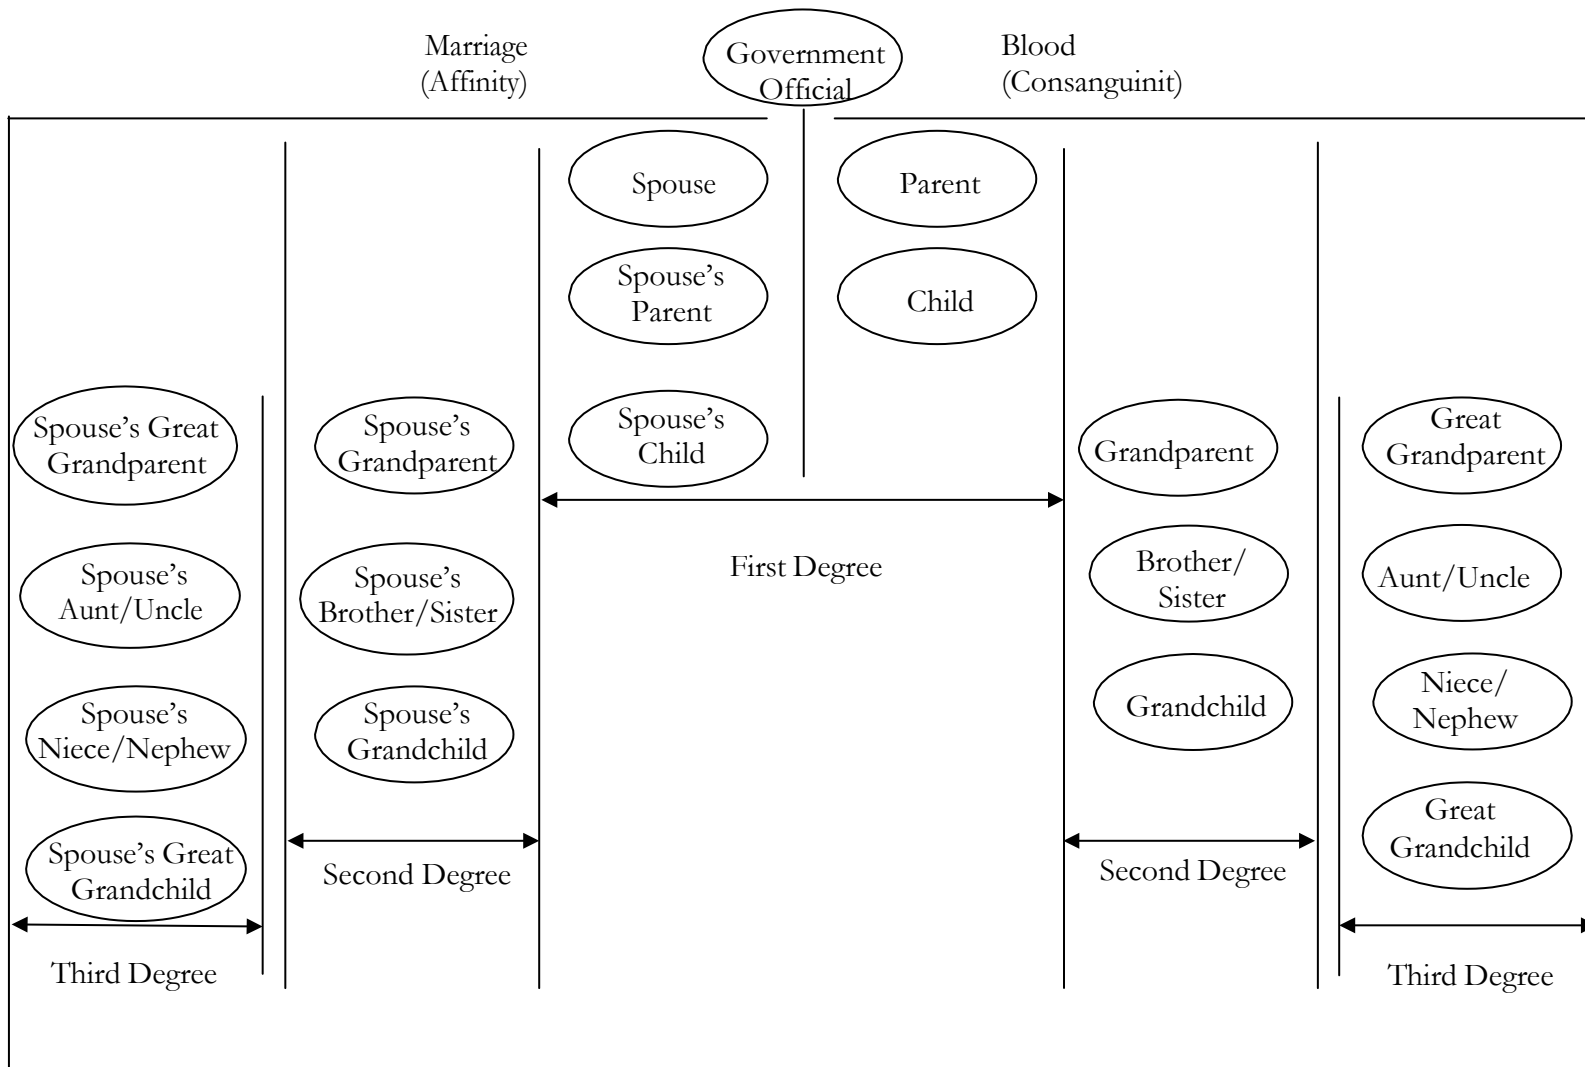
Marriage
(Affinity)

Government Official

Blood
(Consanguinit)

Spouse

Parent

Spouse's Parent

Child

Spouse's Child

Spouse's Great Grandparent

Spouse's Grandparent

Grandparent

Great Grandparent

First Degree

Spouse's Aunt/Uncle

Spouse's Brother/Sister

Brother/ Sister

Aunt/Uncle

Spouse's Niece/Nephew

Spouse's Grandchild

Grandchild

Niece/ Nephew

Spouse's Great Grandchild

Great Grandchild

Second Degree

Second Degree

Third Degree

Third Degree